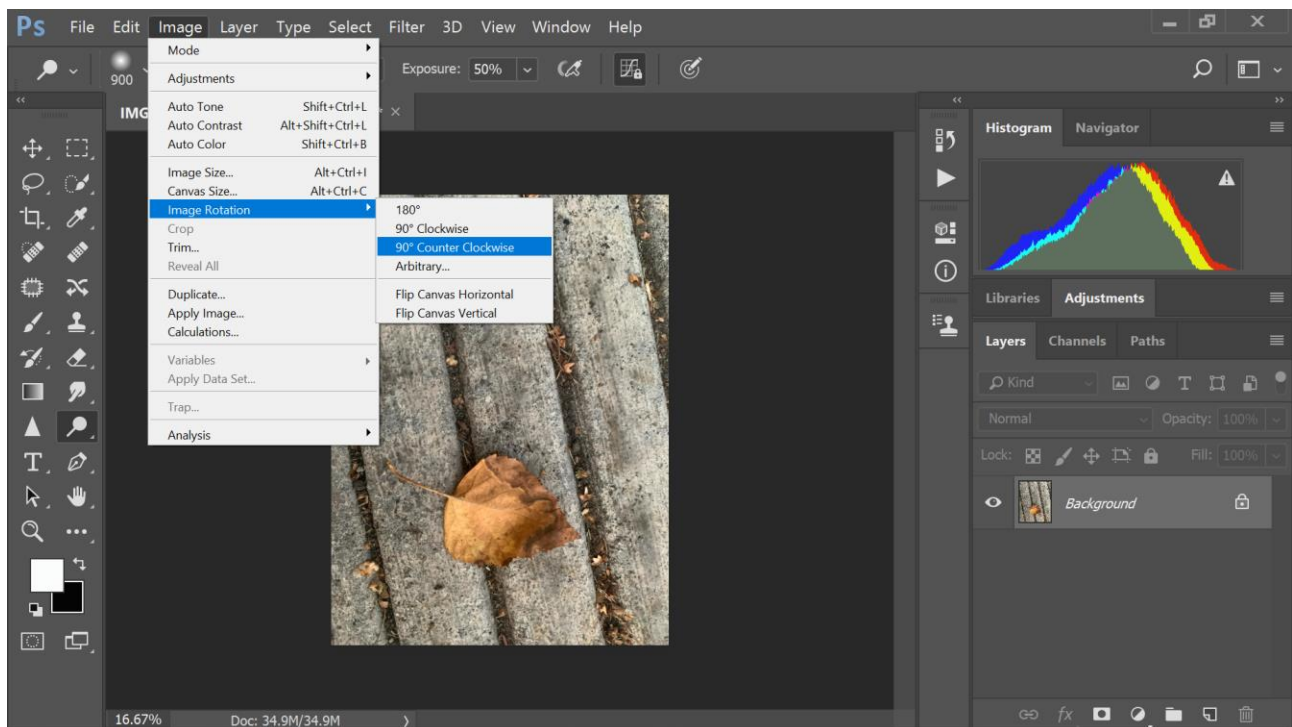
Ps File Edit Image Layer Type Select Filter 3D View Window Help

900

Exposure: 50%

IMG

Mode
Adjustments
Auto Tone Shift+Ctrl+L
Auto Contrast Alt+Shift+Ctrl+L
Auto Color Shift+Ctrl+B
Image Size... Alt+Ctrl+I
Canvas Size... Alt+Ctrl+C
Image Rotation
Crop
Trim...
Reveal All
Duplicate...
Apply Image...
Calculations...
Variables
Apply Data Set...
Trap...
Analysis

180°
90° Clockwise
90° Counter Clockwise
Arbitrary...
Flip Canvas Horizontal
Flip Canvas Vertical

Histogram Navigator

Libraries Adjustments

Layers Channels Paths

Kind

Normal Opacity: 100%

Lock: Fill: 100%

Background

16.67% Doc: 34.9M/34.9M